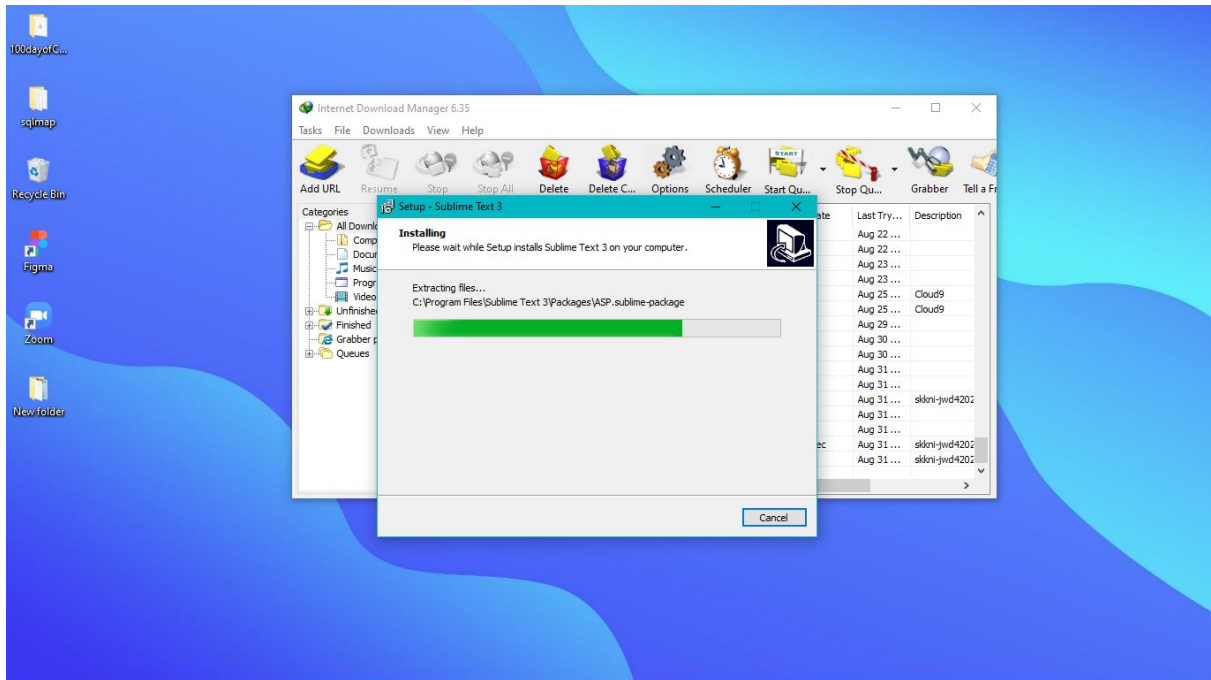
100dayofC...

sqlmap

Recycle Bin

Figma

Zoom

New folder

Internet Download Manager 6.35

Tasks File Downloads View Help

Add URL Resume Stop Stop All Delete Delete C... Options Scheduler Start Qu... Stop Qu... Grabber Tell a Fr

Categories
All Downl
Comp
Docur
Music
Progr
Video
Unfinishe
Finished
Grabber p
Queues

ate Last Try... Description

| Last Try... | Description |
|---|---|
| Aug 22 ... | |
| Aug 22 ... | |
| Aug 23 ... | |
| Aug 23 ... | |
| Aug 25 ... | Cloud9 |
| Aug 25 ... | Cloud9 |
| Aug 29 ... | |
| Aug 30 ... | |
| Aug 30 ... | |
| Aug 31 ... | |
| Aug 31 ... | |
| Aug 31 ... | skkni-jwd4202 |
| Aug 31 ... | |
| Aug 31 ... | |
| Aug 31 ... | skkni-jwd4202 |
| Aug 31 ... | skkni-jwd4202 |

ec

Setup - Sublime Text 3

Installing
Please wait while Setup installs Sublime Text 3 on your computer.

Extracting files...
C:\Program Files\Sublime Text 3\Packages\ASP.sublime-package

Cancel